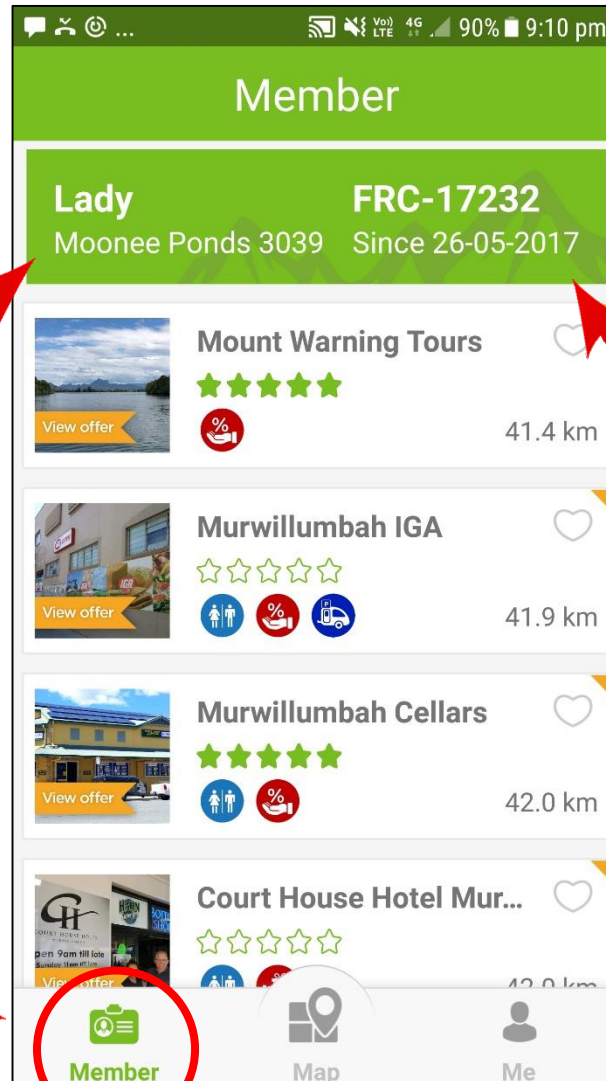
90% 9:10 pm

Member

Lady
Moonee Ponds 3039

FRC-17232
Since 26-05-2017

View offer
Mount Warning Tours
41.4 km

View offer
Murwillumbah IGA
41.9 km

View offer
Murwillumbah Cellars
42.0 km

View offer
Court House Hotel Mur...
pen 9am till late
42.0 km

Member
Map
Me